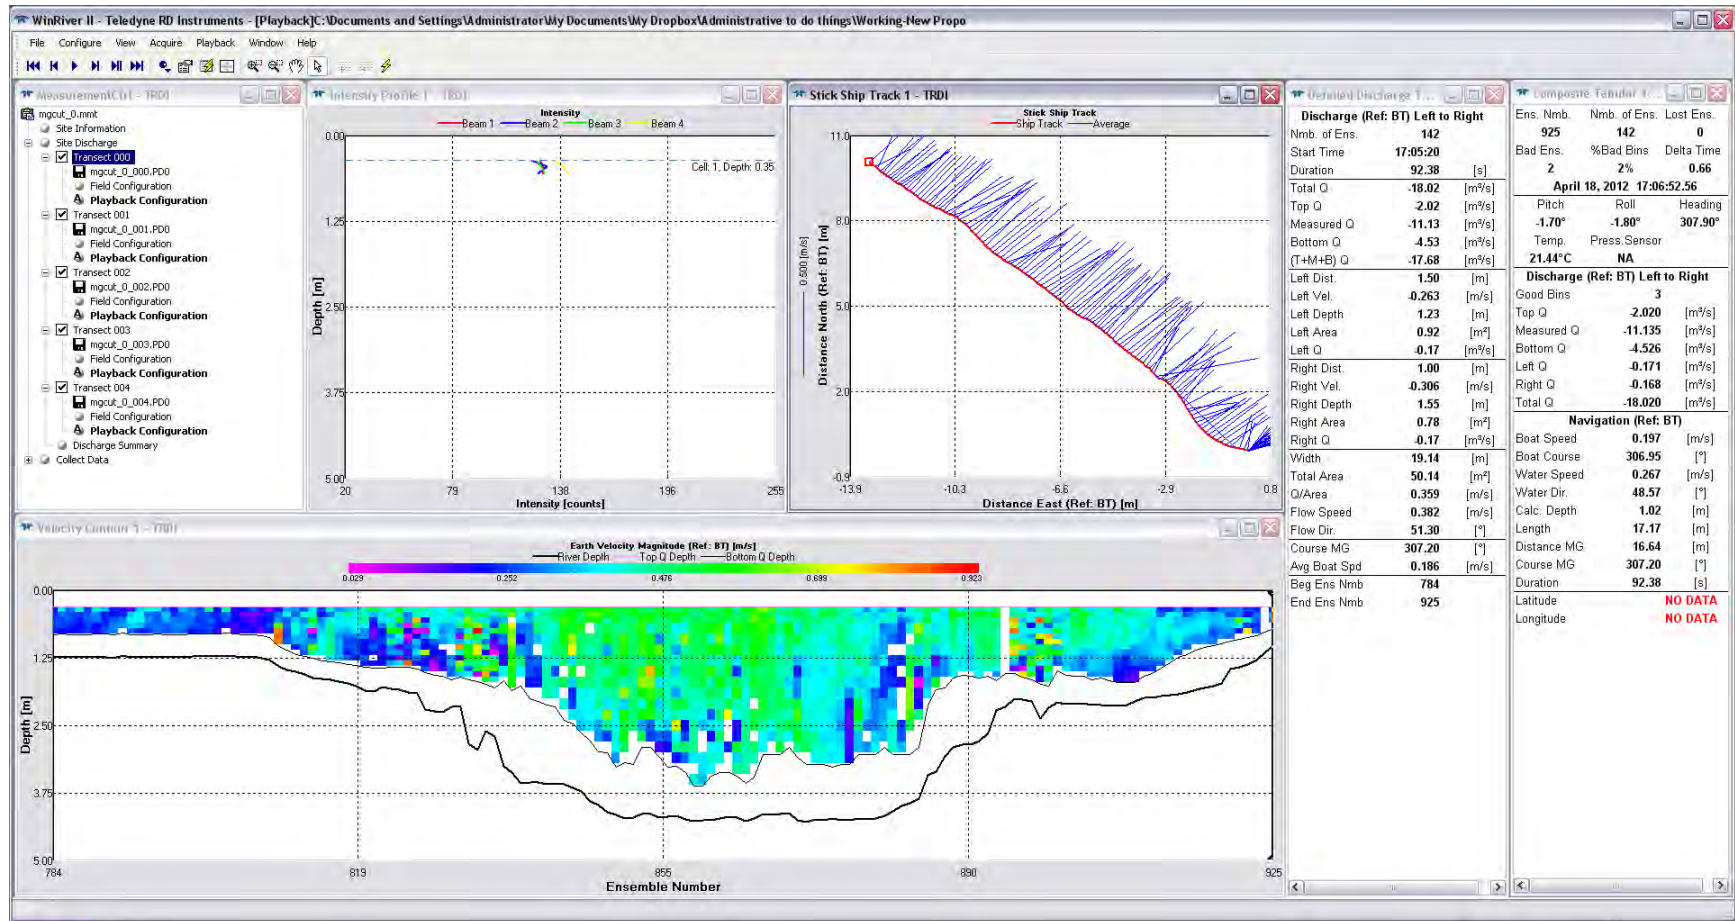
WinRiver II - Teledyne RD Instruments - [Playback]C:\Documents and Settings\Administrator\My Documents\My Dropbox\Administrative to do things\Working-New Propo

File Configure View Acquire Playback Window Help

Measurement Ctrl - TRDI
mgcut_0.mmt
Site Information
Site Discharge
Transect 000
mgcut_0_000.PD0
Field Configuration
Playback Configuration
Transect 001
mgcut_0_001.PD0
Field Configuration
Playback Configuration
Transect 002
mgcut_0_002.PD0
Field Configuration
Playback Configuration
Transect 003
mgcut_0_003.PD0
Field Configuration
Playback Configuration
Transect 004
mgcut_0_004.PD0
Field Configuration
Playback Configuration
Discharge Summary
Collect Data

Intensity Profile 1 - TRDI
Intensity
Beam 1 Beam 2 Beam 3 Beam 4
Cell: 1, Depth: 0.35
Depth [m]
0.00 1.25 2.50 3.75 5.00
20 79 138 196 255
Intensity [counts]

Stick Ship Track 1 - TRDI
Stick Ship Track
Ship Track Average
0.500 [m/s]
Distance North (Ref: BT) [m]
11.0 8.0 5.0 2.0 -0.9
-13.9 -10.3 -6.6 -2.9 0.8
Distance East (Ref: BT) [m]

Detailed Discharge 1...
Discharge (Ref: BT) Left to Right
| | | |
|---|---|---|
| Nmb. of Ens. | 142 | |
| Start Time | 17:05:20 | |
| Duration | 92.38 | [s] |
| Total Q | -18.02 | [m³/s] |
| Top Q | -2.02 | [m³/s] |
| Measured Q | -11.13 | [m³/s] |
| Bottom Q | -4.53 | [m³/s] |
| (T+M+B) Q | -17.68 | [m³/s] |
| Left Dist. | 1.50 | [m] |
| Left Vel. | 0.263 | [m/s] |
| Left Depth | 1.23 | [m] |
| Left Area | 0.92 | [m²] |
| Left Q | -0.17 | [m³/s] |
| Right Dist. | 1.00 | [m] |
| Right Vel. | 0.306 | [m/s] |
| Right Depth | 1.55 | [m] |
| Right Area | 0.78 | [m²] |
| Right Q | -0.17 | [m³/s] |
| Width | 19.14 | [m] |
| Total Area | 50.14 | [m²] |
| Q/Area | 0.359 | [m/s] |
| Flow Speed | 0.382 | [m/s] |
| Flow Dir. | 51.30 | [°] |
| Course MG | 307.20 | [°] |
| Avg Boat Spd | 0.186 | [m/s] |
| Beg Ens Nmb | 784 | |
| End Ens Nmb | 925 | |

Composite Tabular 1...
| Ens. Nmb. | Nmb. of Ens. | Lost Ens. |
|---|---|---|
| 925 | 142 | 0 |
| Bad Ens. | %Bad Bins | Delta Time |
| 2 | 2% | 0.66 |

April 18, 2012 17:06:52.56
| Pitch | Roll | Heading |
|---|---|---|
| -1.70° | -1.80° | 307.90° |
| Temp. | Press.Sensor | |
| 21.44°C | NA | |

Discharge (Ref: BT) Left to Right
| | | |
|---|---|---|
| Good Bins | 3 | |
| Top Q | -2.020 | [m³/s] |
| Measured Q | -11.135 | [m³/s] |
| Bottom Q | -4.526 | [m³/s] |
| Left Q | -0.171 | [m³/s] |
| Right Q | -0.168 | [m³/s] |
| Total Q | -18.020 | [m³/s] |

Navigation (Ref: BT)
| | | |
|---|---|---|
| Boat Speed | 0.197 | [m/s] |
| Boat Course | 306.95 | [°] |
| Water Speed | 0.267 | [m/s] |
| Water Dir. | 48.57 | [°] |
| Calc. Depth | 1.02 | [m] |
| Length | 17.17 | [m] |
| Distance MG | 16.64 | [m] |
| Course MG | 307.20 | [°] |
| Duration | 92.38 | [s] |
| Latitude | NO DATA | |
| Longitude | NO DATA | |

Velocity Contour 1 - TRDI
Earth Velocity Magnitude (Ref: BT) [m/s]
River Depth Top Q Depth Bottom Q Depth
0.029 0.252 0.476 0.699 0.923
Depth [m]
0.00 1.25 2.50 3.75 5.00
784 819 855 890 925
Ensemble Number